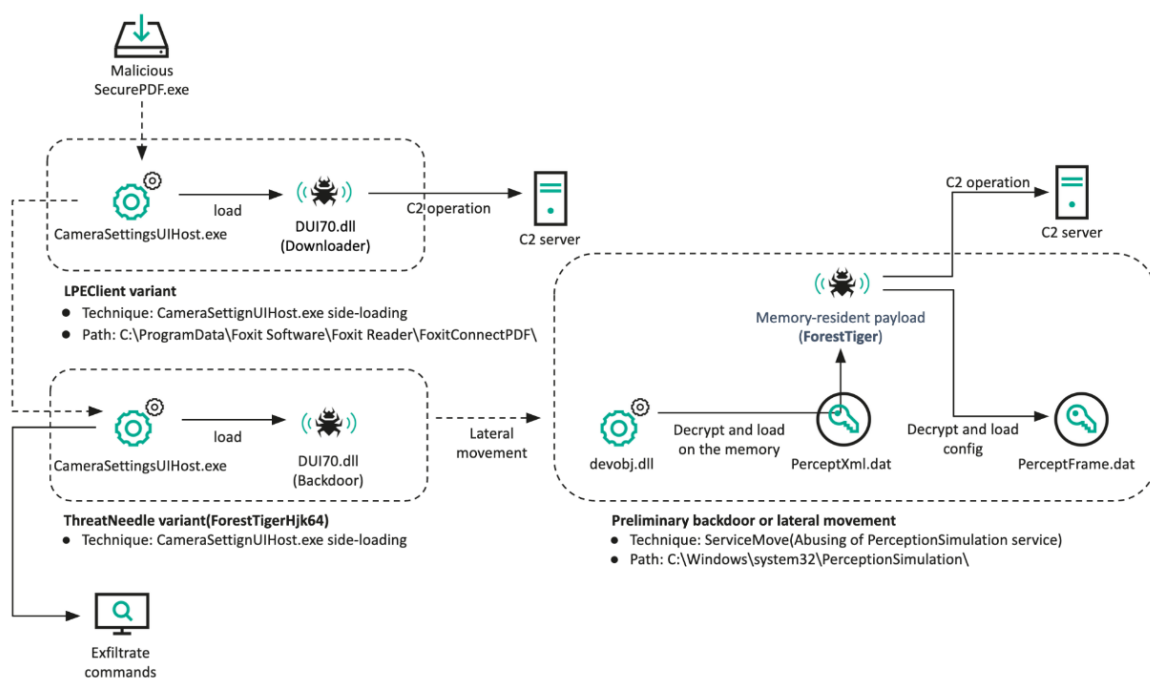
Malicious SecurePDF.exe

CameraSettingsUIHost.exe

load

DUI70.dll (Downloader)

C2 operation

C2 server

LPEClient variant
- Technique: CameraSettignUIHost.exe side-loading
- Path: C:\ProgramData\Foxit Software\Foxit Reader\FoxitConnectPDF\

CameraSettingsUIHost.exe

load

DUI70.dll (Backdoor)

Lateral movement

ThreatNeedle variant(ForestTigerHjk64)
- Technique: CameraSettignUIHost.exe side-loading

Exfiltrate commands

C2 operation

C2 server

Memory-resident payload (ForestTiger)

devobj.dll

Decrypt and load on the memory

PerceptXml.dat

Decrypt and load config

PerceptFrame.dat

Preliminary backdoor or lateral movement
- Technique: ServiceMove(Abusing of PerceptionSimulation service)
- Path: C:\Windows\system32\PerceptionSimulation\